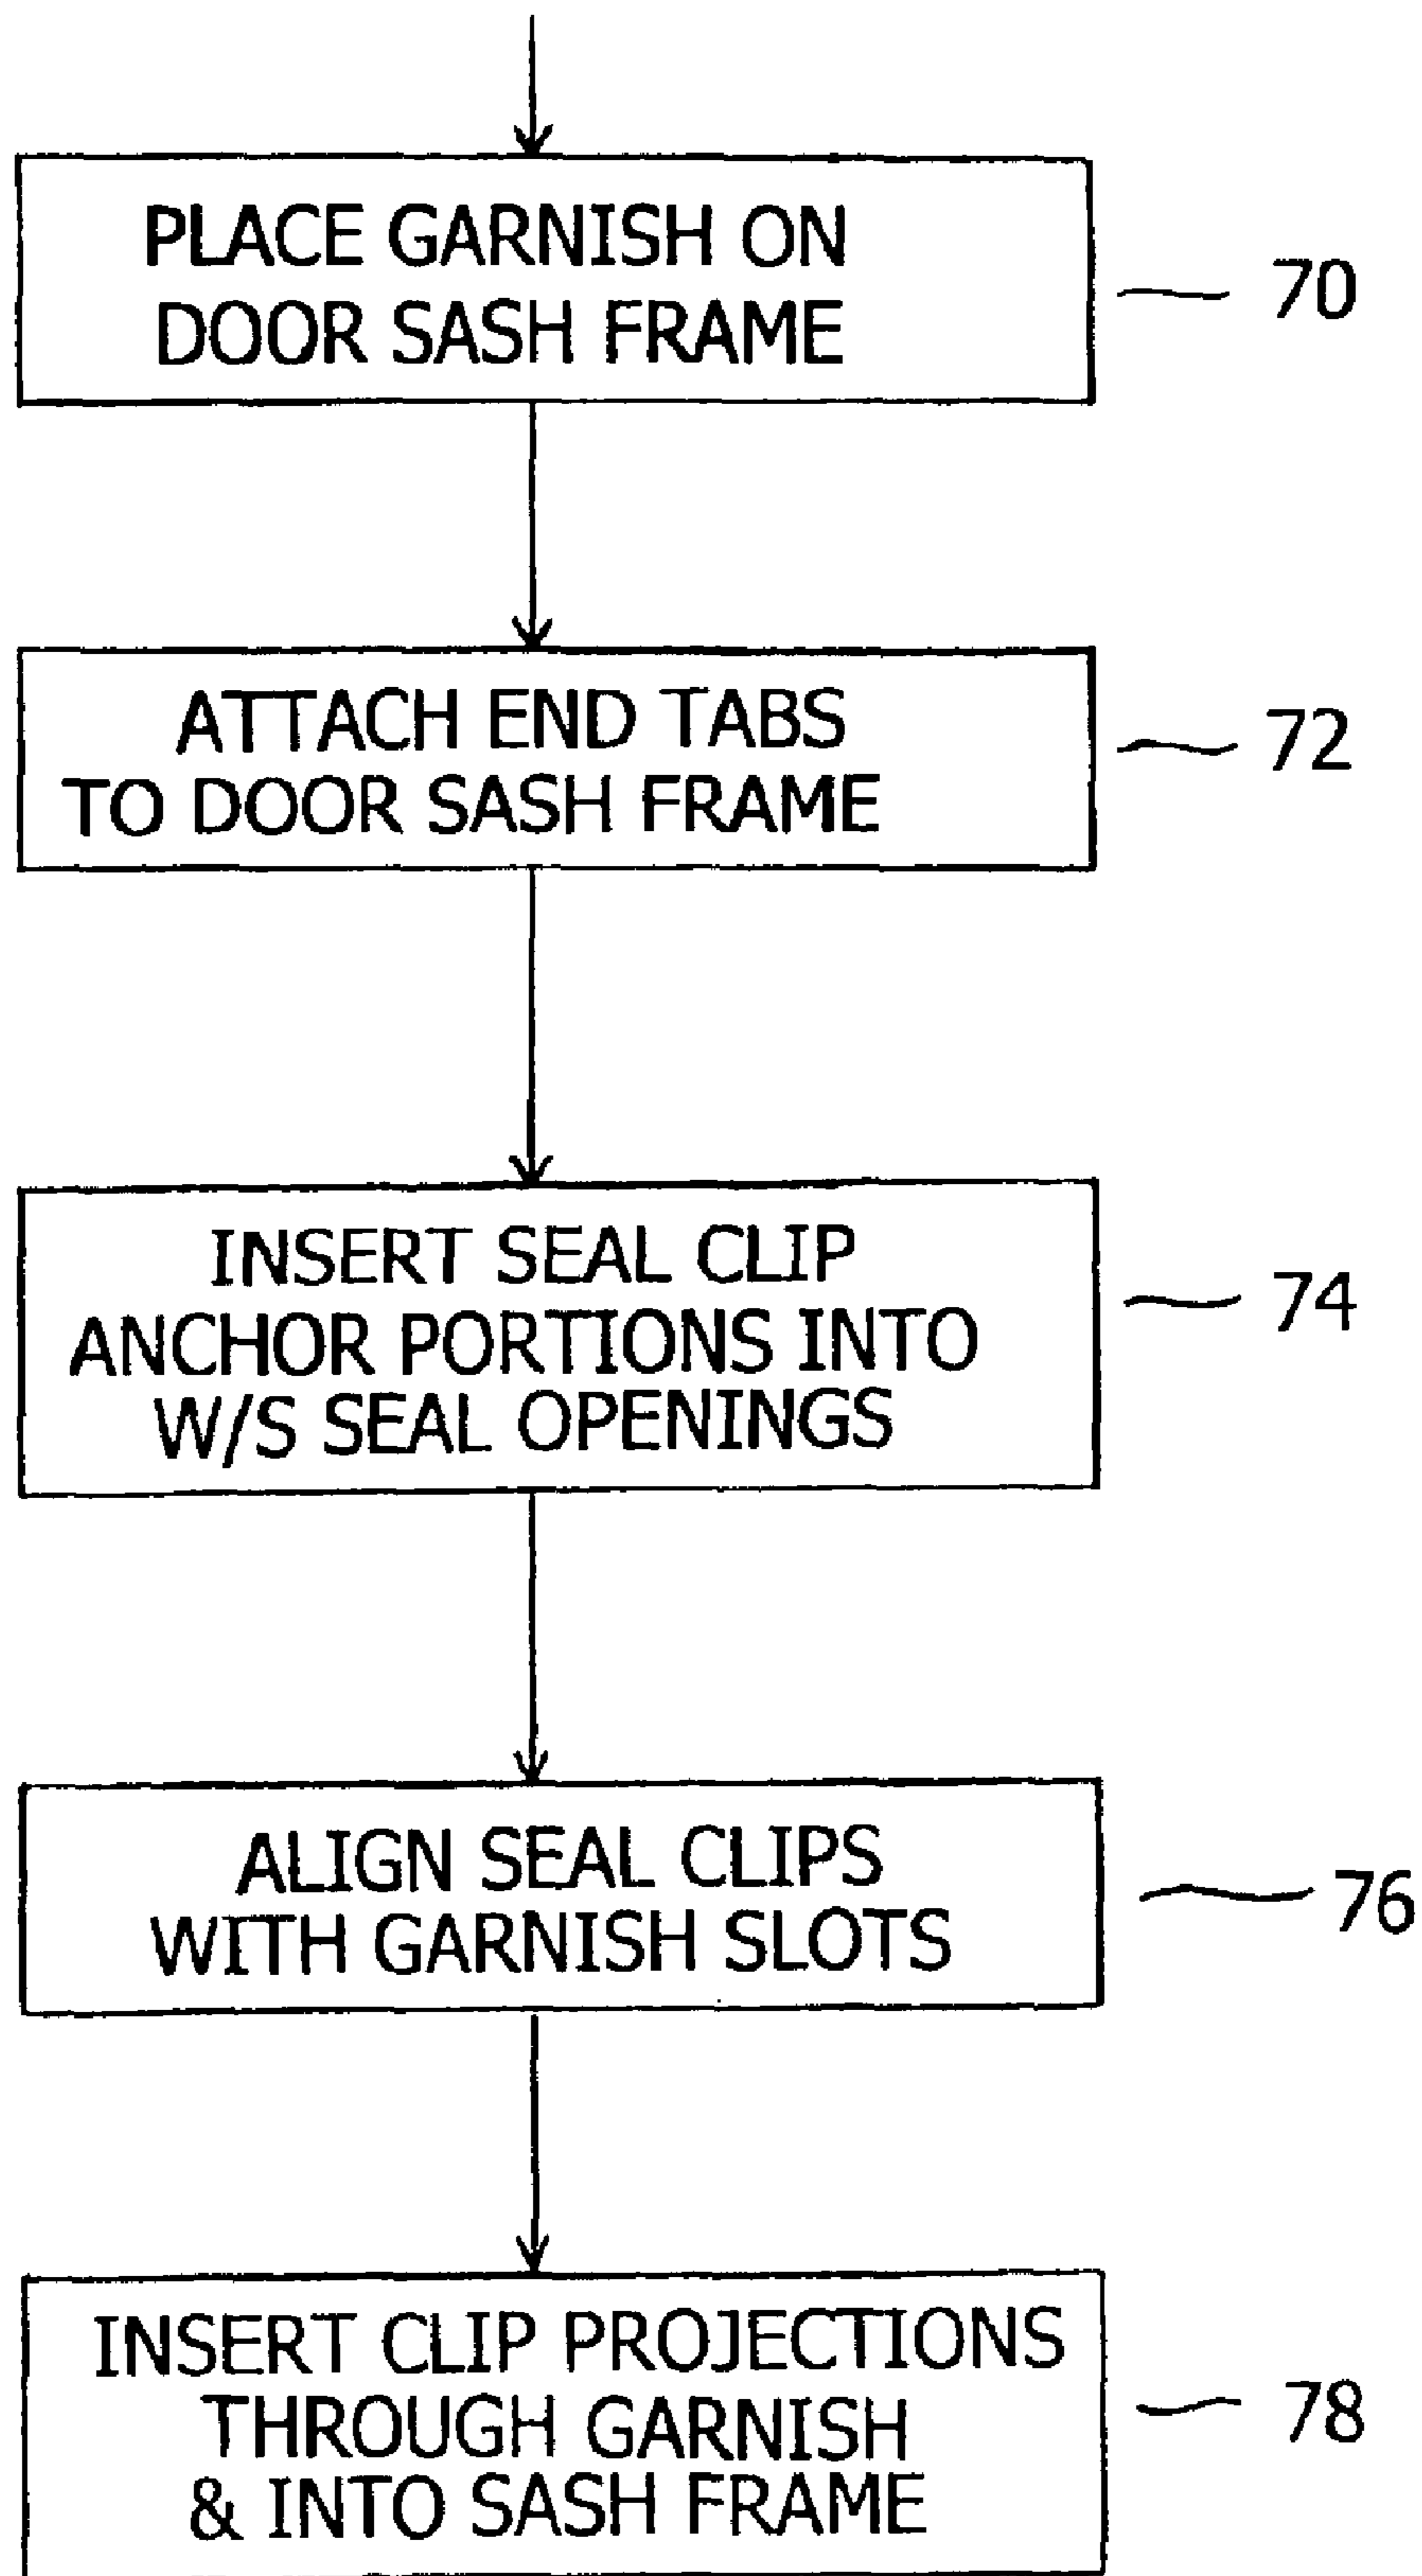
PLACE GARNISH ON DOOR SASH FRAME

70

ATTACH END TABS TO DOOR SASH FRAME

72

INSERT SEAL CLIP ANCHOR PORTIONS INTO W/S SEAL OPENINGS

74

ALIGN SEAL CLIPS WITH GARNISH SLOTS

76

INSERT CLIP PROJECTIONS THROUGH GARNISH & INTO SASH FRAME

78